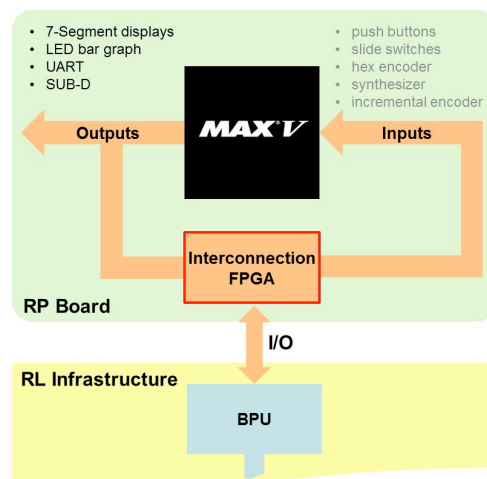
- 7-Segment displays
- LED bar graph
- UART
- SUB-D

- push buttons
- slide switches
- hex encoder
- synthesizer
- incremental encoder

MAX V

Outputs

Inputs

Interconnection FPGA

RP Board

I/O

RL Infrastructure

BPU